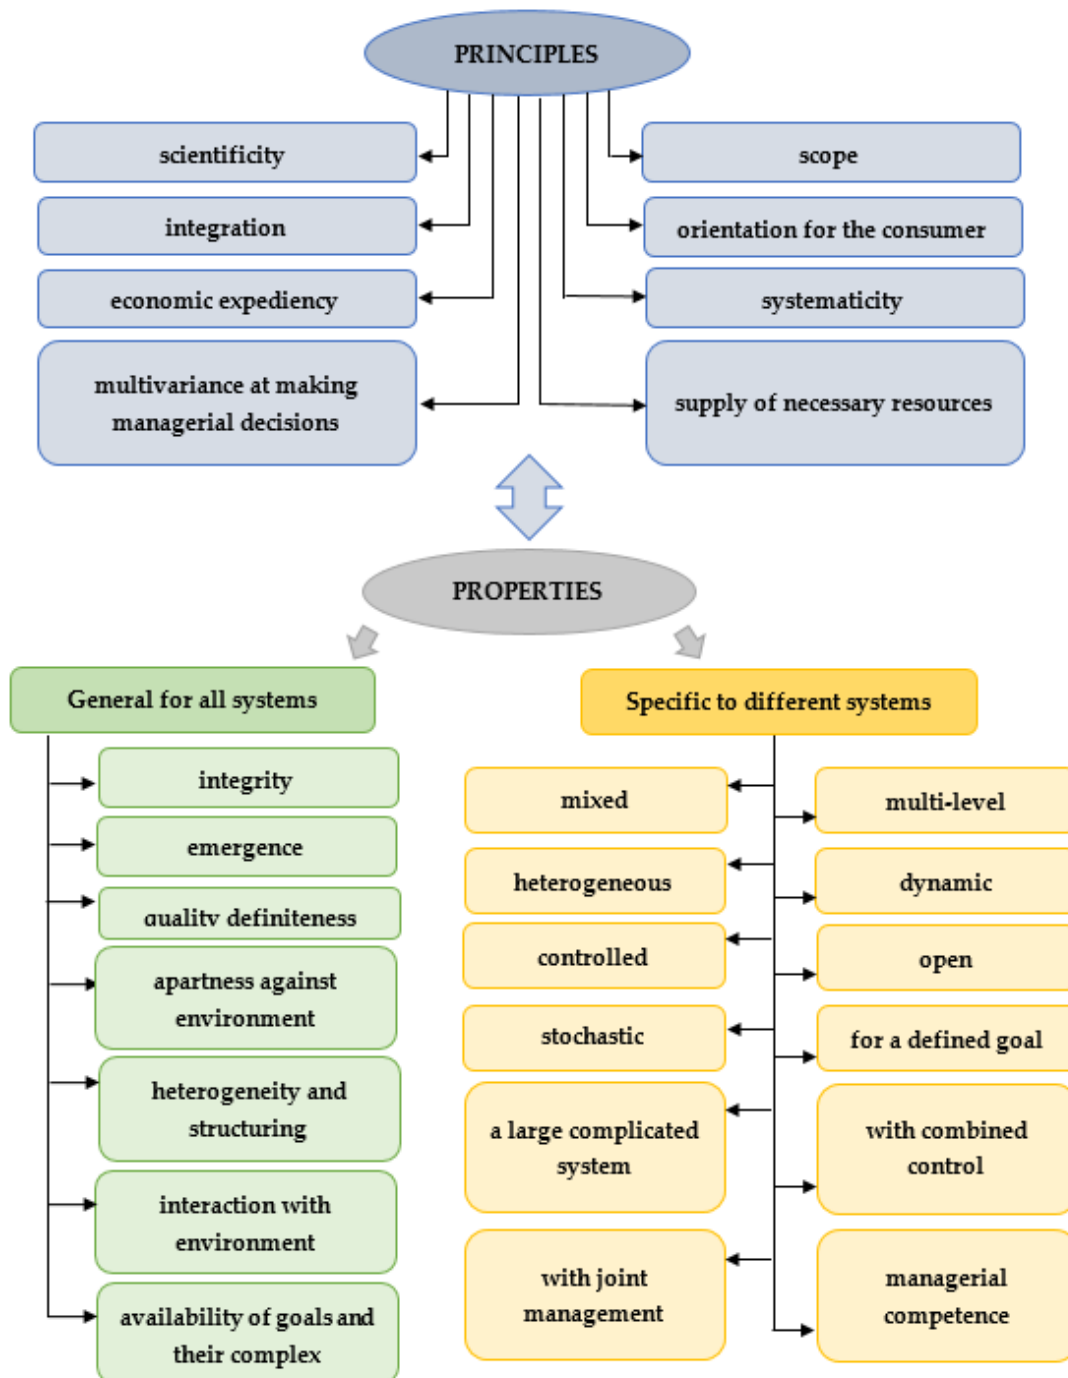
PRINCIPLES

scientificity

integration

economic expediency

multivariance at making managerial decisions

scope

orientation for the consumer

systematicity

supply of necessary resources

PROPERTIES

General for all systems

integrity

emergence

quality definiteness

apartness against environment

heterogeneity and structuring

interaction with environment

availability of goals and their complex

Specific to different systems

mixed

heterogeneous

controlled

stochastic

a large complicated system

with joint management

multi-level

dynamic

open

for a defined goal

with combined control

managerial competence